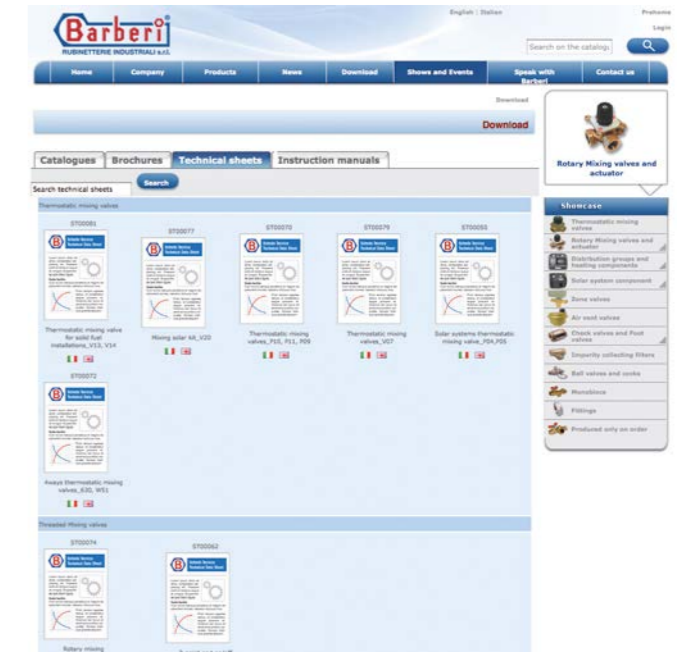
Barberi
RUBINETTERIE INDUSTRIALI s.r.l.

English | Italian

Prohome

Login

Search on the catalog

Home | Company | Products | News | Download | Shows and Events | Speak with Barberi | Contact us

Download

Download

Rotary Mixing valves and actuator

Catalogues | Brochures | Technical sheets | Instruction manuals

Search technical sheets

Search

Thermostatic mixing valves

ST00081
Thermostatic mixing valve for solid fuel installations_V13, V14

ST00077
Mixing solar 6A_V20

ST00070
Thermostatic mixing valves_P10, P11, P09

ST00079
Thermostatic mixing valves_V07

ST00055
Solar systems thermostatic mixing valve_P04,P05

ST00072
Aways thermostatic mixing valves_63S, W51

Threaded Mixing valves

ST00074
Rotary mixing

ST00062

Showcase
Thermostatic mixing valves
Rotary Mixing valves and actuator
Distribution groups and heating components
Solar system component
Zone valves
Air vent valves
Check valves and Foot valves
Impurity collecting filters
Ball valves and cocks
Monoblocs
Fittings
Produced only on order